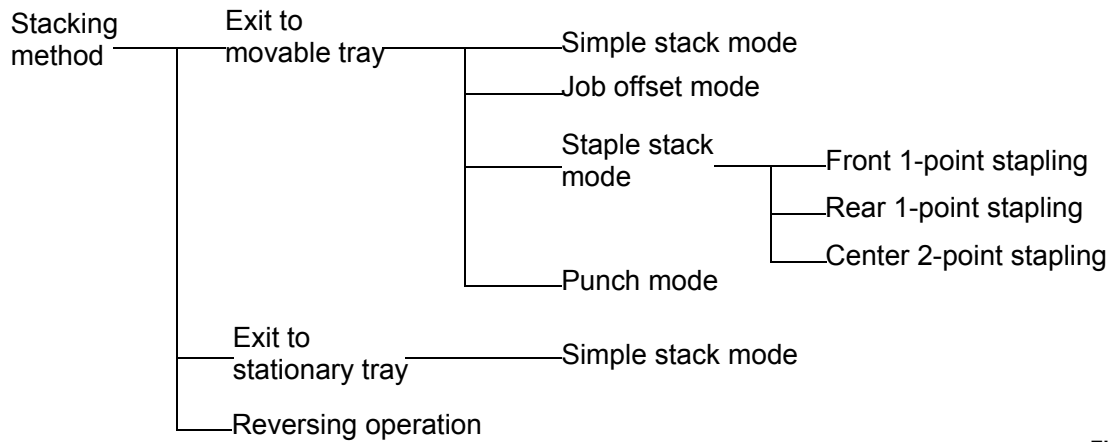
Stacking method

Exit to movable tray

Simple stack mode

Job offset mode

Staple stack mode

Front 1-point stapling

Rear 1-point stapling

Center 2-point stapling

Punch mode

Exit to stationary tray

Simple stack mode

Reversing operation

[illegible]